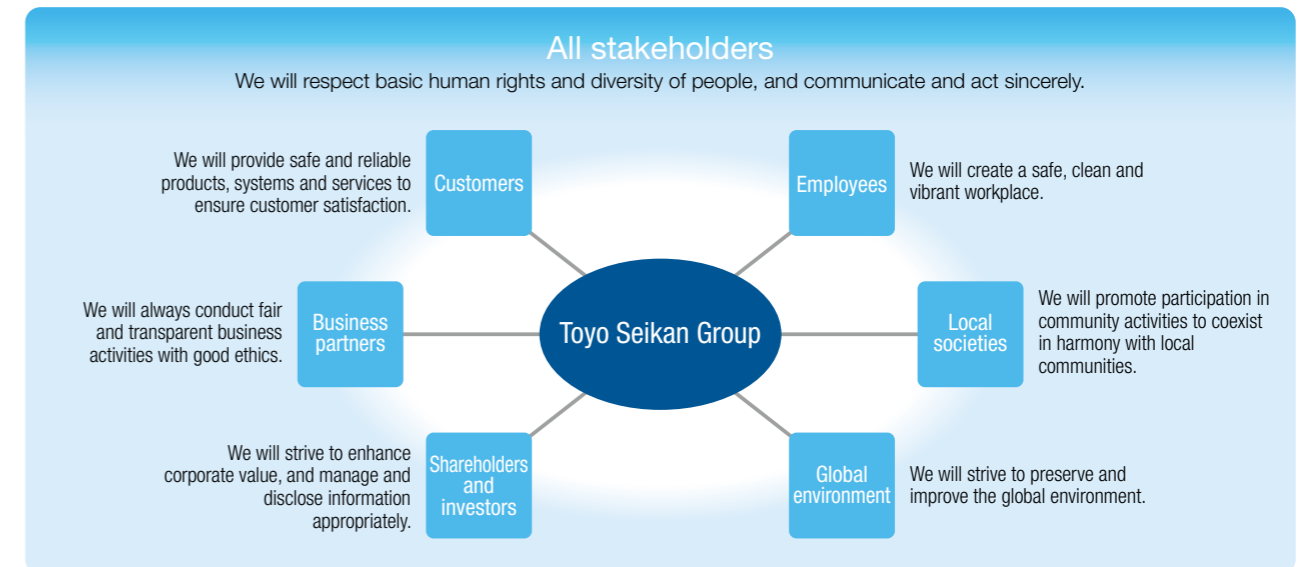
All stakeholders

We will respect basic human rights and diversity of people, and communicate and act sincerely.

We will provide safe and reliable products, systems and services to ensure customer satisfaction.

Customers

Employees

We will create a safe, clean and vibrant workplace.

We will always conduct fair and transparent business activities with good ethics.

Business partners

Toyo Seikan Group

Local societies

We will promote participation in community activities to coexist in harmony with local communities.

We will strive to enhance corporate value, and manage and disclose information appropriately.

Shareholders and investors

Global environment

We will strive to preserve and improve the global environment.